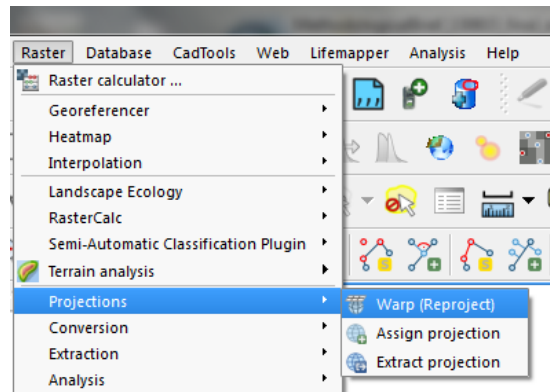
Raster Database CadTools Web Lifemapper Analysis Help

Raster calculator ...
Georeferencer
Heatmap
Interpolation
Landscape Ecology
RasterCalc
Semi-Automatic Classification Plugin
Terrain analysis
Projections
Conversion
Extraction
Analysis

Warp (Reproject)
Assign projection
Extract projection